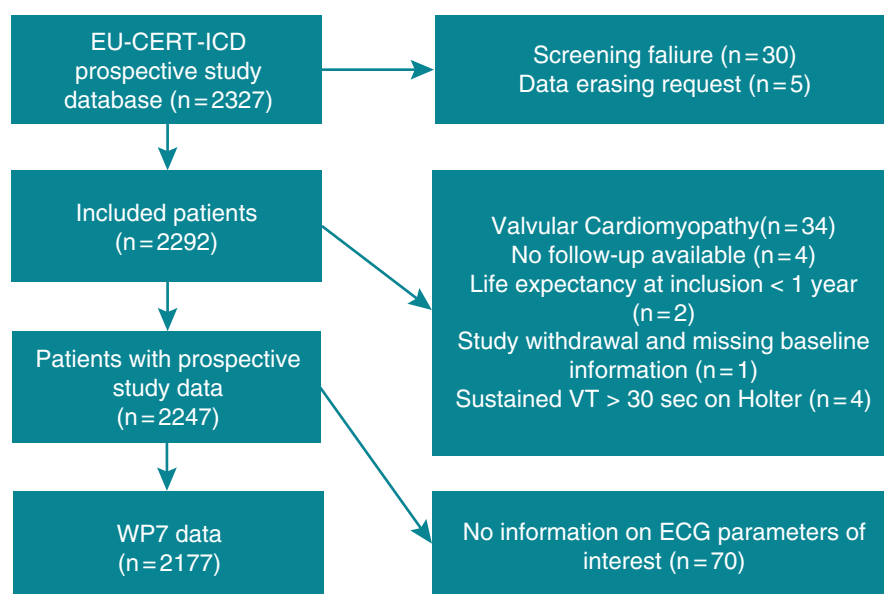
EU-CERT-ICD prospective study database (n = 2327)

Screening faliure (n = 30)
Data erasing request (n = 5)

Included patients (n = 2292)

Valvular Cardiomyopathy(n = 34)
No follow-up available (n = 4)
Life expectancy at inclusion < 1 year (n = 2)
Study withdrawal and missing baseline information (n = 1)
Sustained VT > 30 sec on Holter (n = 4)

Patients with prospective study data (n = 2247)

WP7 data (n = 2177)

No information on ECG parameters of interest (n = 70)